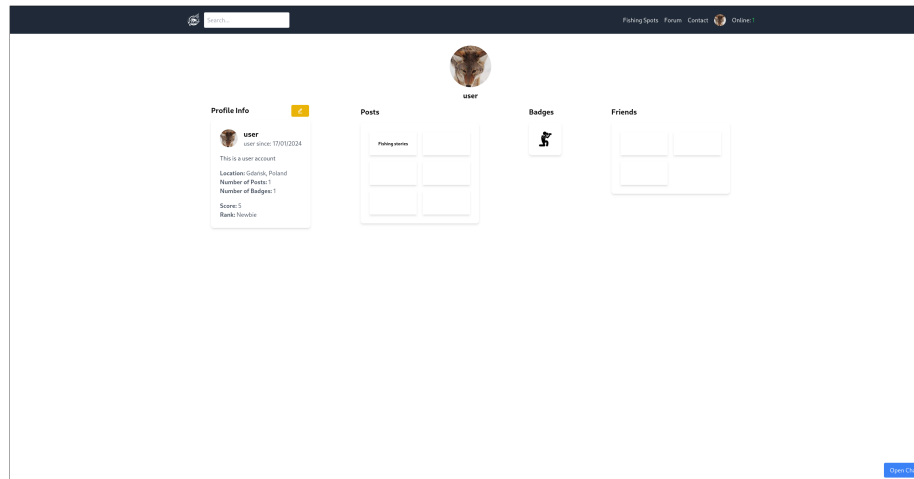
Search...

Fishing Spots Forum Contact Online: 1

user

Profile Info

user
user since: 17/01/2024

This is a user account

**Location:** Gdańsk, Poland
**Number of Posts:** 1
**Number of Badges:** 1

**Score:** 5
**Rank:** Newbie

Posts

Fishing stories

Badges

Friends

Open Ch